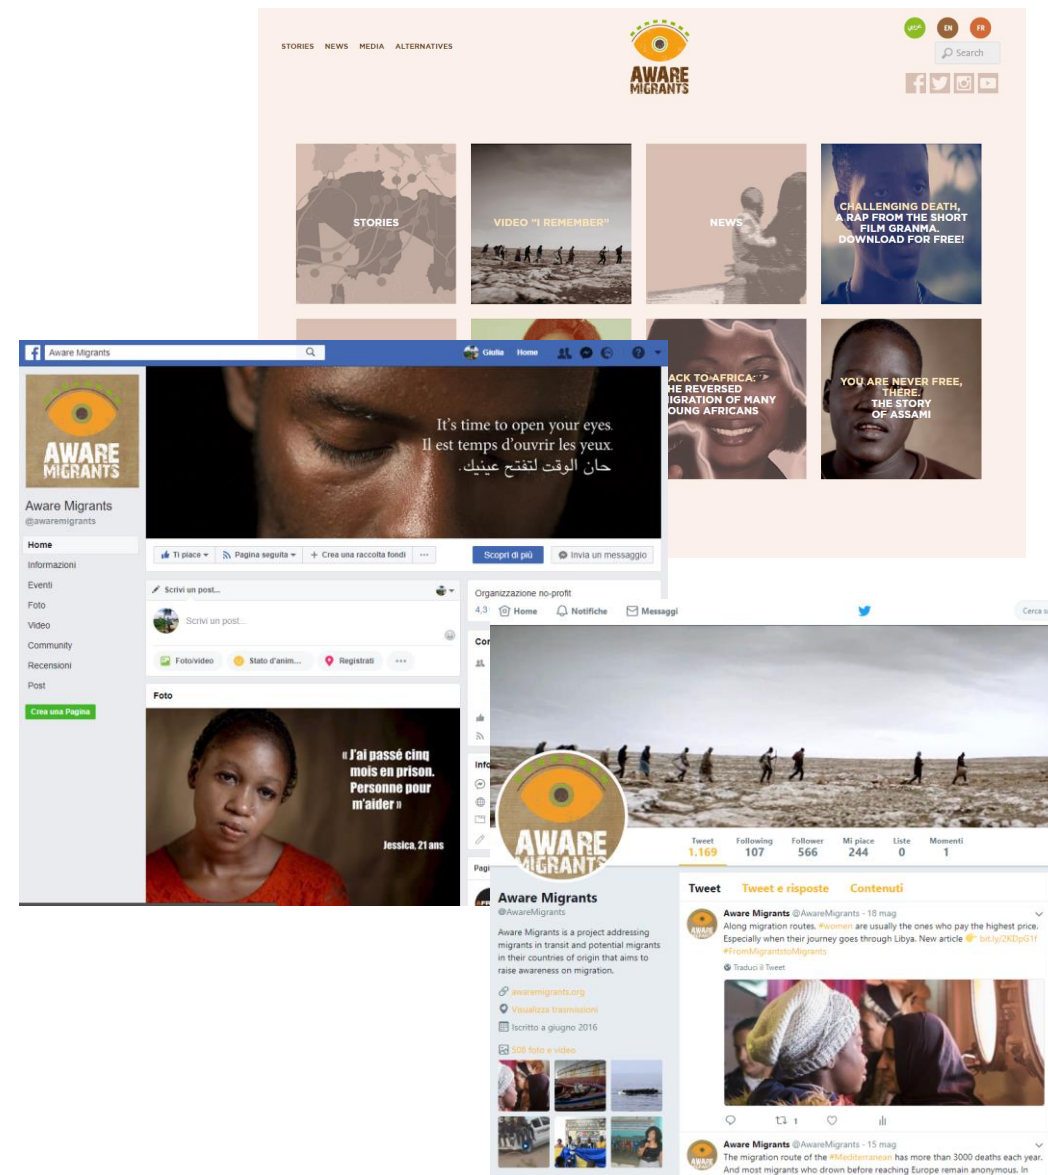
STORIES NEWS MEDIA ALTERNATIVES

AWARE MIGRANTS

EN FR

Search

STORIES

VIDEO "I REMEMBER"

NEWS

CHALLENGING DEATH, A RAP FROM THE SHORT FILM GRANMA. DOWNLOAD FOR FREE!

ACK TO AFRICA: HE REVERSED IGRATION OF MANY OUNG AFRICANS

YOU ARE NEVER FREE, THERE. THE STORY OF ASSAMI

Aware Migrants

Giulia Home

AWARE MIGRANTS

Aware Migrants
@awaremigrants

Home
Informazioni
Eventi
Foto
Video
Community
Recensioni
Post

Crea una Pagina

It's time to open your eyes.
Il est temps d'ouvrir les yeux.
حان الوقت لتفتح عينيك.

Ti piace
Pagina seguita
Crea una raccolta fondi
Scopri di più
Invia un messaggio

Scrivi un post...
Scrivi un post...
Foto/video
Stato d'anim...
Registrati

Foto

« J'ai passé cinq mois en prison. Personne pour m'aider »
Jessica, 21 ans

Organizzazione no-profit
4,3

Home Notifiche Messaggi

Cerca s

AWARE MIGRANTS

Tweet 1.169
Following 107
Follower 566
Mi piace 244
Liste 0
Momenti 1

Aware Migrants
@AwareMigrants

Aware Migrants is a project addressing migrants in transit and potential migrants in their countries of origin that aims to raise awareness on migration.

awaremigrants.org
Visualizza trasmissioni
Iscritto a giugno 2016

508 foto e video

Tweet
Tweet e risposte
Contenuti

Aware Migrants @AwareMigrants · 18 mag
Along migration routes, #women are usually the ones who pay the highest price. Especially when their journey goes through Libya. New article bit.ly/2KDpG1f #FromMigrantstoMigrants
Traduci il Tweet

1

Aware Migrants @AwareMigrants · 15 mag
The migration route of the #Mediterranean has more than 3000 deaths each year. And most migrants who drown before reaching Europe remain anonymous. In